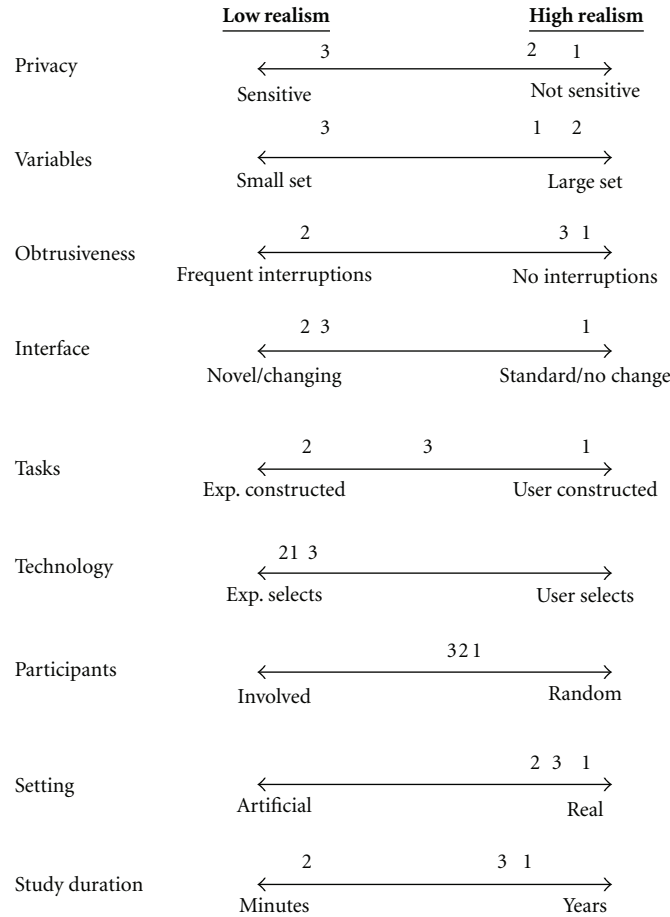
Low realism High realism

Privacy
3 2 1
Sensitive Not sensitive

Variables
3 1 2
Small set Large set

Obtrusiveness
2 3 1
Frequent interruptions No interruptions

Interface
2 3 1
Novel/changing Standard/no change

Tasks
2 3 1
Exp. constructed User constructed

Technology
21 3
Exp. selects User selects

Participants
321
Involved Random

Setting
2 3 1
Artificial Real

Study duration
2 3 1
Minutes Years